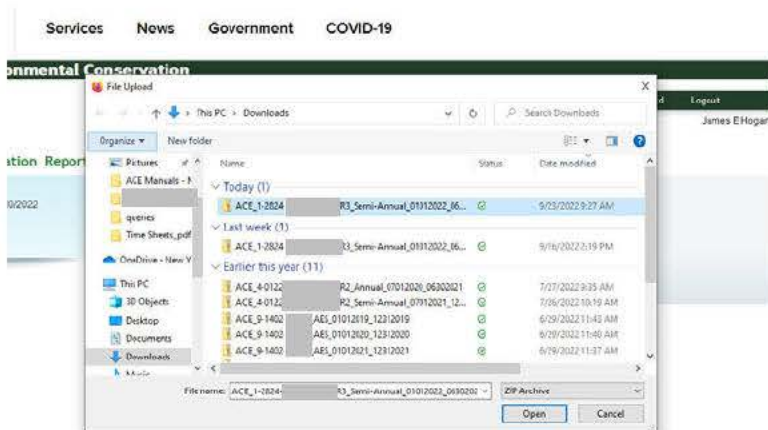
Services News Government COVID-19

onmental Conservation

ation Report

0/2022

Logout

James E Hogan

File Upload

This PC > Downloads

Search Downloads

Organize ▾ New folder

Pictures

ACE Manuals - N

queries

Time Sheets_pdf

OneDrive - New Y

This PC

3D Objects

Desktop

Documents

Downloads

Music

Name Status Date modified

Today (1)

ACE_1-2824 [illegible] R3_Semi-Annual_01012022_06... 9/23/2022 9:27 AM

Last week (1)

ACE_1-2824 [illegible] R3_Semi-Annual_01012022_06... 9/16/2022 2:19 PM

Earlier this year (11)

ACE_4-0122 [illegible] R2_Annual_07012020_06302021 7/27/2022 9:35 AM

ACE_4-0122 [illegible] R2_Semi-Annual_07012021_12... 7/26/2022 10:19 AM

ACE_9-1402 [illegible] AES_01012019_12312019 6/29/2022 11:43 AM

ACE_9-1402 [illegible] AES_01012020_12312020 6/29/2022 11:40 AM

ACE_9-1402 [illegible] AES_01012021_12312021 6/29/2022 11:37 AM

File name: ACE_1-2824 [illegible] R3_Semi-Annual_01012022_0630202

ZIP Archive

Open Cancel